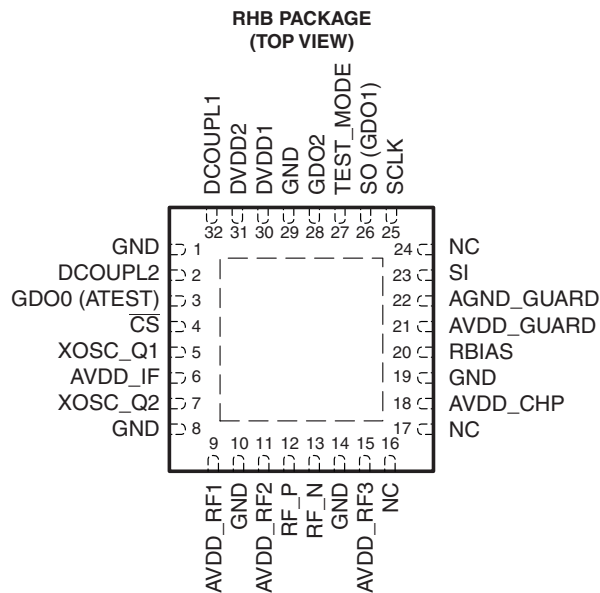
RHB PACKAGE
(TOP VIEW)

DCOUPL1 32
DVDD2 31
DVDD1 30
GND 29
GDO2 28
TEST_MODE 27
SO (GDO1) 26
SCLK 25

GND 1
DCOUPL2 2
GDO0 (ATEST) 3
$\overline{CS}$ 4
XOSC_Q1 5
AVDD_IF 6
XOSC_Q2 7
GND 8

24 NC
23 SI
22 AGND_GUARD
21 AVDD_GUARD
20 RBIAS
19 GND
18 AVDD_CHP
17 NC

9 AVDD_RF1
10 GND
11 AVDD_RF2
12 RF_P
13 RF_N
14 GND
15 AVDD_RF3
16 NC